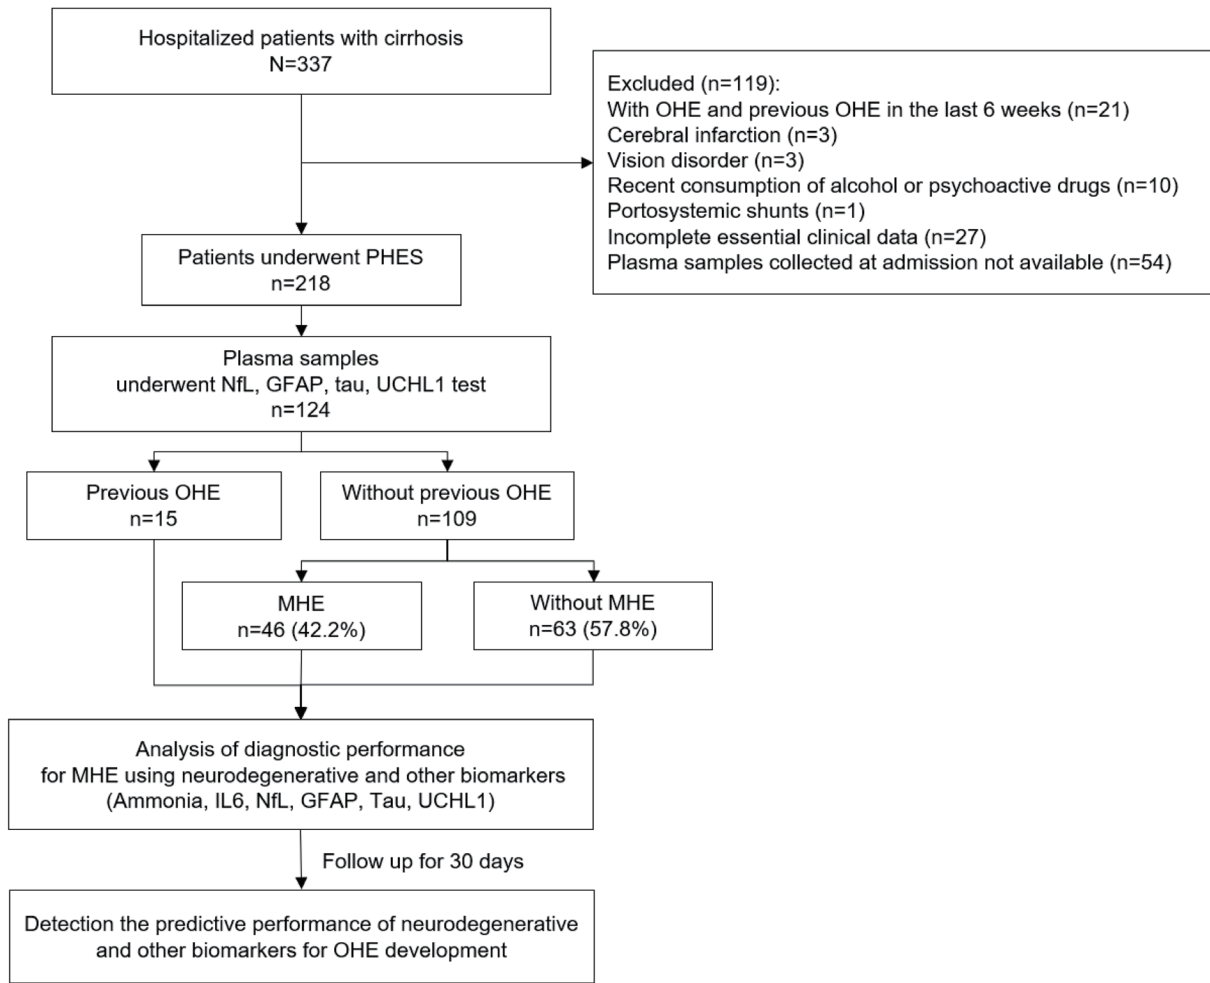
Hospitalized patients with cirrhosis
N=337

Excluded (n=119):
With OHE and previous OHE in the last 6 weeks (n=21)
Cerebral infarction (n=3)
Vision disorder (n=3)
Recent consumption of alcohol or psychoactive drugs (n=10)
Portosystemic shunts (n=1)
Incomplete essential clinical data (n=27)
Plasma samples collected at admission not available (n=54)

Patients underwent PHES
n=218

Plasma samples
underwent NfL, GFAP, tau, UCHL1 test
n=124

Previous OHE
n=15

Without previous OHE
n=109

MHE
n=46 (42.2%)

Without MHE
n=63 (57.8%)

Analysis of diagnostic performance
for MHE using neurodegenerative and other biomarkers
(Ammonia, IL6, NfL, GFAP, Tau, UCHL1)

Follow up for 30 days

Detection the predictive performance of neurodegenerative
and other biomarkers for OHE development